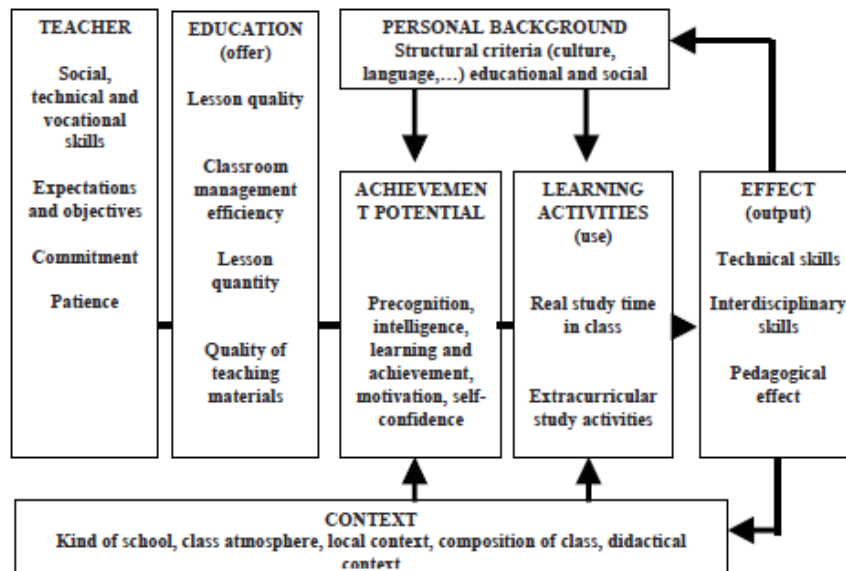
TEACHER

Social, technical and vocational skills

Expectations and objectives

Commitment

Patience

EDUCATION (offer)

Lesson quality

Classroom management efficiency

Lesson quantity

Quality of teaching materials

PERSONAL BACKGROUND
Structural criteria (culture, language,…) educational and social

ACHIEVEMENT POTENTIAL

Precognition, intelligence, learning and achievement, motivation, self-confidence

LEARNING ACTIVITIES (use)

Real study time in class

Extracurricular study activities

EFFECT (output)

Technical skills

Interdisciplinary skills

Pedagogical effect

CONTEXT
Kind of school, class atmosphere, local context, composition of class, didactical context